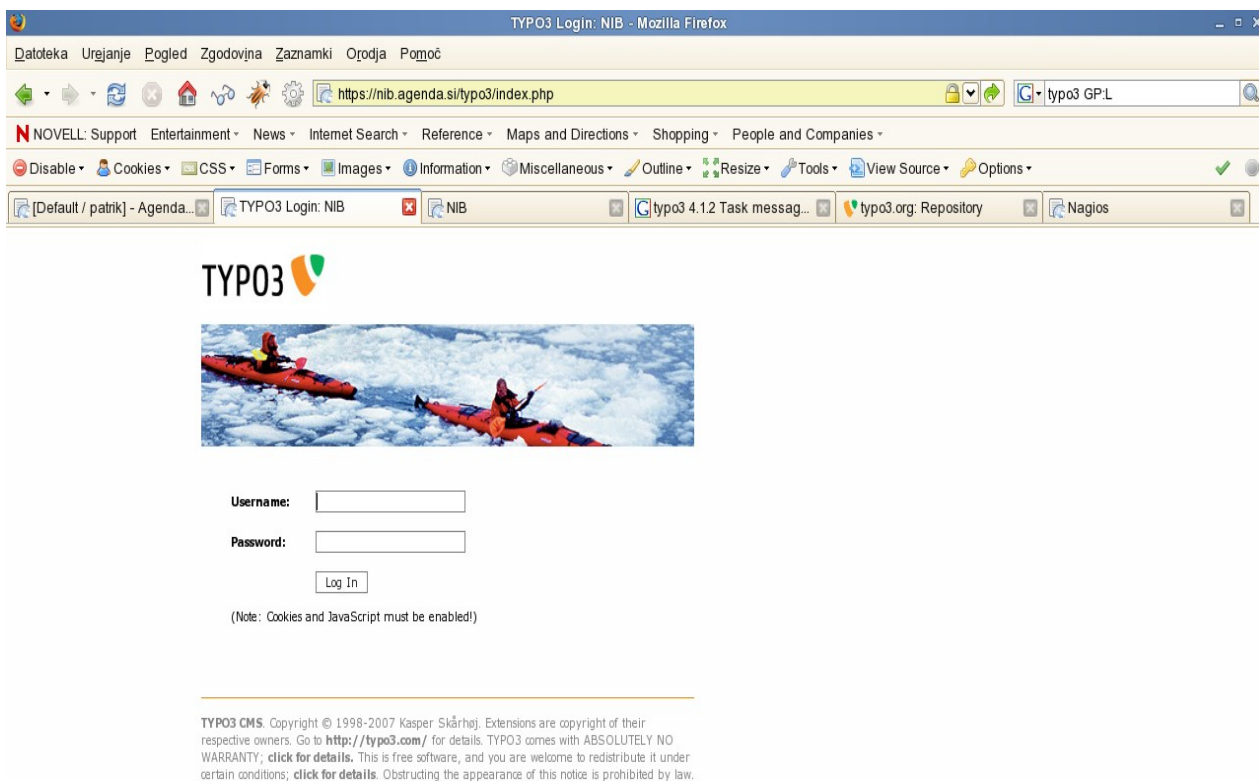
TYPO3 Login: NIB - Mozilla Firefox

Datoteka Urejanje Pogled Zgodovina Zaznamki Orodja Pomoč

https://nib.agenda.si/typo3/index.php

typo3 GP:L

NOVELL: Support Entertainment News Internet Search Reference Maps and Directions Shopping People and Companies

Disable Cookies CSS Forms Images Information Miscellaneous Outline Resize Tools View Source Options

[Default / patrik] - Agenda... TYPO3 Login: NIB NIB typo3 4.1.2 Task messag... typo3.org: Repository Nagios

TYPO3

Username:

Password:

Log In

(Note: Cookies and JavaScript must be enabled!)

TYPO3 CMS. Copyright © 1998-2007 Kasper Skårhøj. Extensions are copyright of their respective owners. Go to http://typo3.com/ for details. TYPO3 comes with ABSOLUTELY NO WARRANTY; click for details. This is free software, and you are welcome to redistribute it under certain conditions; click for details. Obstructing the appearance of this notice is prohibited by law.